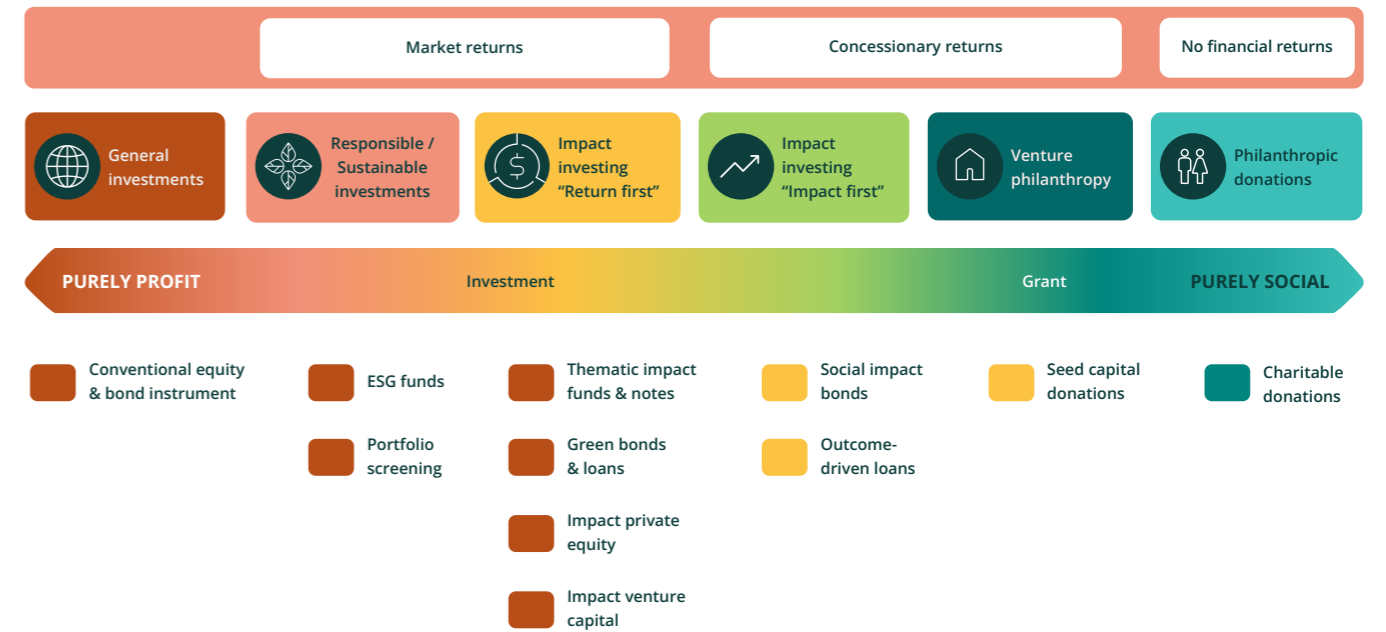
Market returns

Concessionary returns

No financial returns

General investments

Responsible / Sustainable investments

Impact investing "Return first"

Impact investing "Impact first"

Venture philanthropy

Philanthropic donations

PURELY PROFIT

Investment

Grant

PURELY SOCIAL

Conventional equity & bond instrument

ESG funds

Portfolio screening

Thematic impact funds & notes

Green bonds & loans

Impact private equity

Impact venture capital

Social impact bonds

Outcome-driven loans

Seed capital donations

Charitable donations